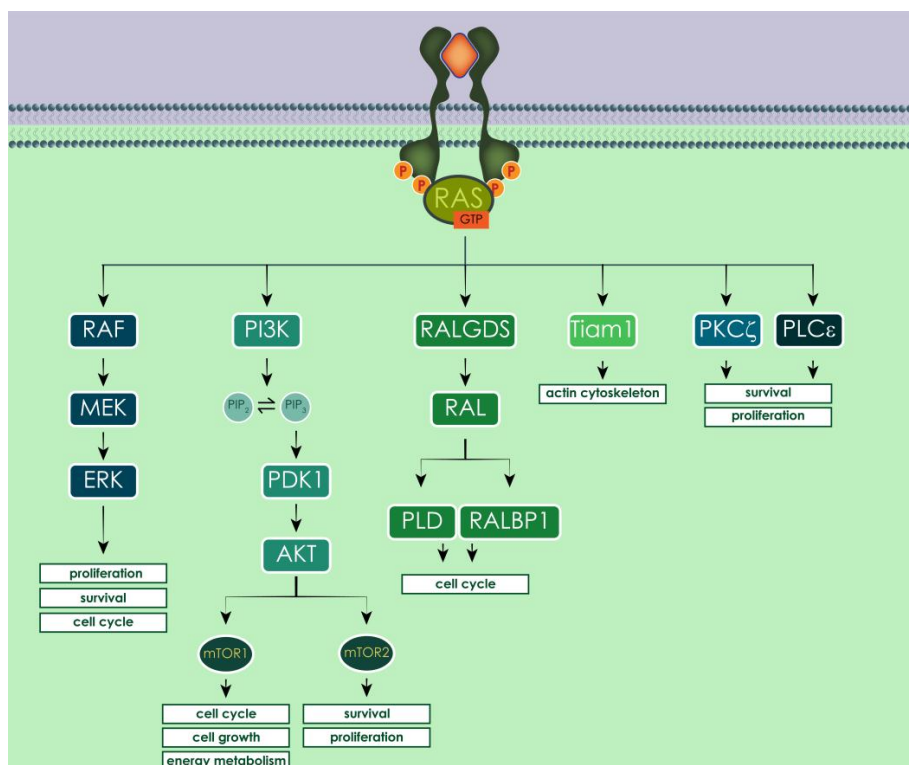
P
P
P
P
RAS
GTP

RAF
MEK
ERK
proliferation
survival
cell cycle

PI3K
$PIP_2 \rightleftharpoons PIP_3$
PDK1
AKT
mTOR1
cell cycle
cell growth
energy metabolism
mTOR2
survival
proliferation

RALGDS
RAL
PLD
RALBP1
cell cycle

Tiam1
actin cytoskeleton

PKCζ
PLCε
survival
proliferation